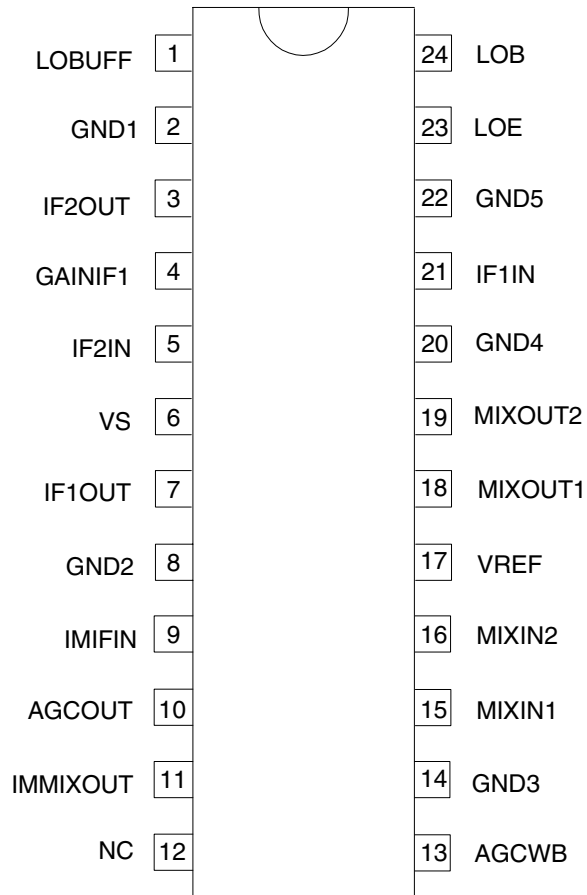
LOBUFF 1
GND1 2
IF2OUT 3
GAINIF1 4
IF2IN 5
VS 6
IF1OUT 7
GND2 8
IMIFIN 9
AGCOUT 10
IMMIXOUT 11
NC 12

24 LOB
23 LOE
22 GND5
21 IF1IN
20 GND4
19 MIXOUT2
18 MIXOUT1
17 VREF
16 MIXIN2
15 MIXIN1
14 GND3
13 AGCWB